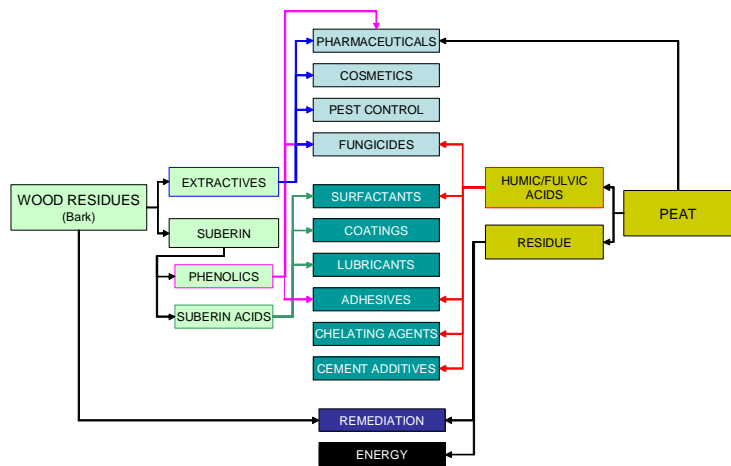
PHARMACEUTICALS

COSMETICS

PEST CONTROL

FUNGICIDES

SURFACTANTS

COATINGS

LUBRICANTS

ADHESIVES

CHELATING AGENTS

CEMENT ADDITIVES

WOOD RESIDUES (Bark)

EXTRACTIVES

SUBERIN

PHENOLICS

SUBERIN ACIDS

HUMIC/FULVIC ACIDS

RESIDUE

PEAT

REMEDIATION

ENERGY